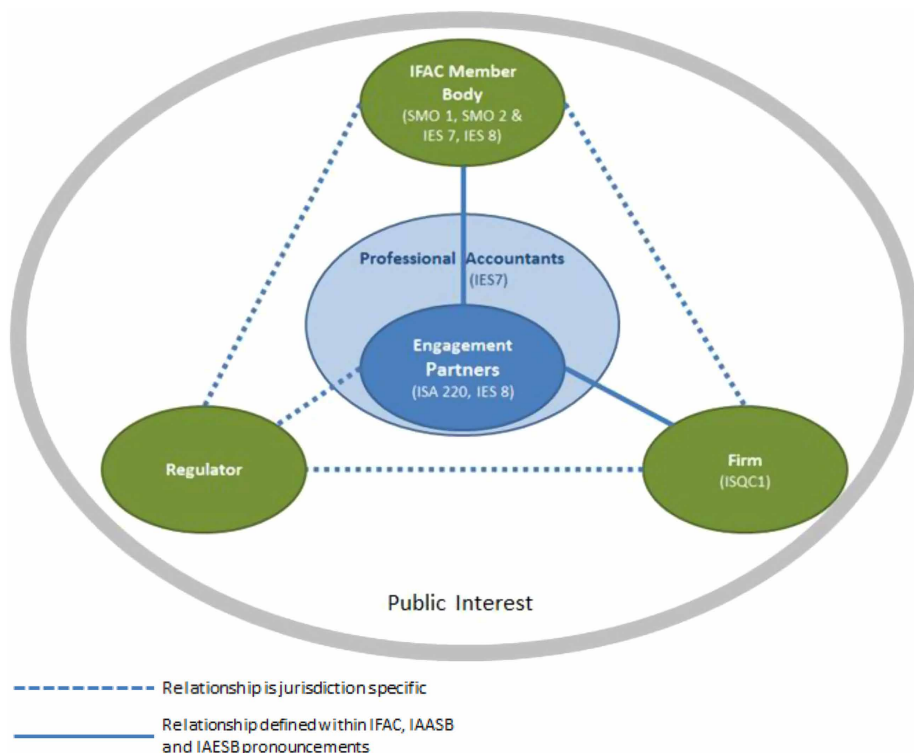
IFAC Member Body
(SMO 1, SMO 2 & IES 7, IES 8)

Professional Accountants
(IES7)

Engagement Partners
(ISA 220, IES 8)

Regulator

Firm
(ISQC1)

Public Interest

Relationship is jurisdiction specific

Relationship defined within IFAC, IAASB and IAESB pronouncements